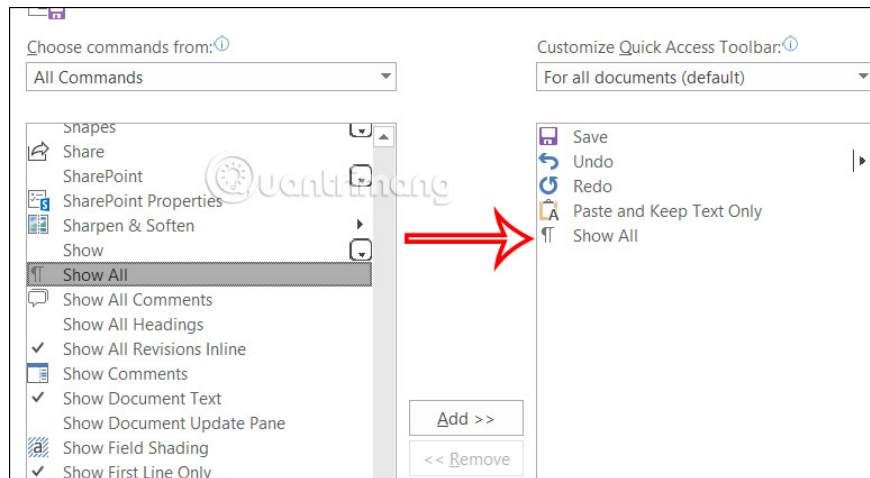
Choose commands from:ⓘ

All Commands

Shapes
Share
SharePoint
SharePoint Properties
Sharpen & Soften
Show
Show All
Show All Comments
Show All Headings
Show All Revisions Inline
Show Comments
Show Document Text
Show Document Update Pane
Show Field Shading
Show First Line Only

Add >>

<< Remove

Customize Quick Access Toolbar:ⓘ

For all documents (default)

Save
Undo
Redo
Paste and Keep Text Only
Show All

quantrimang